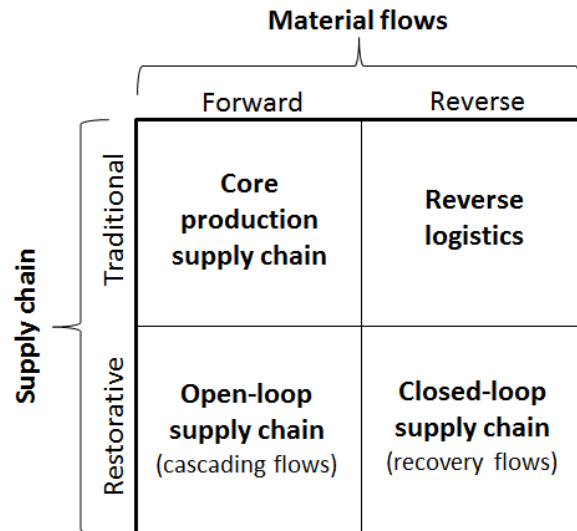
Material flows

Supply chain

| | Forward | Reverse |
|---|---|---|
| Traditional | Core production supply chain | Reverse logistics |
| Restorative | Open-loop supply chain (cascading flows) | Closed-loop supply chain (recovery flows) |